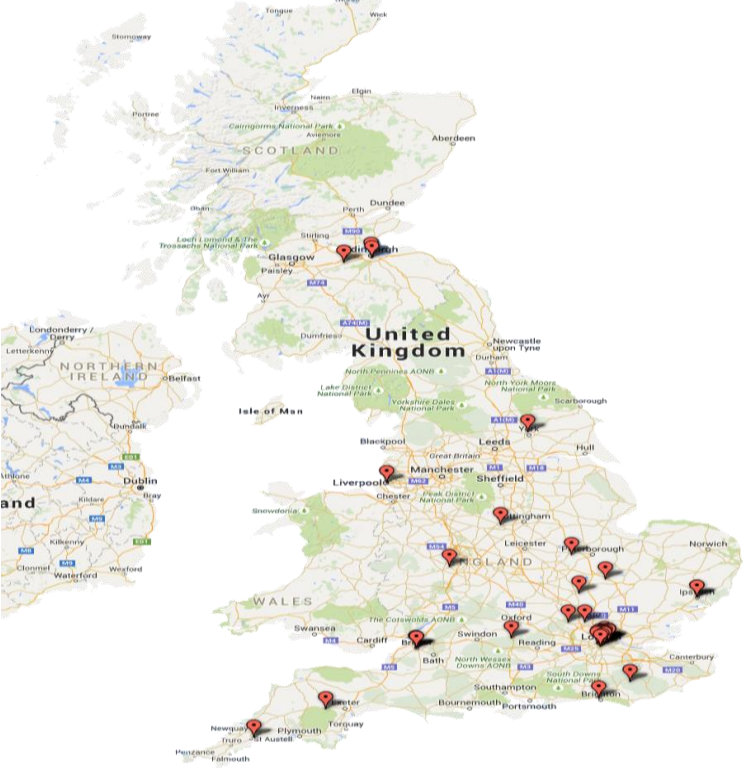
Tongue
Wick
Stornoway
Portree
Nairn
Elgin
Inverness
Cairngorms National Park
Aberdeen
SCOTLAND
Fort William
Oban
Perth
Dundee
Loch Lomond & The Trossachs National Park
Stirling
M90
Glasgow
Edinburgh
Paisley
M74
Ayr
A74(M)
Dumfries
United Kingdom
Newcastle upon Tyne
Londonderry / Derry
Letterkenny
NORTHERN IRELAND
Belfast
Durham
North Pennines AONB
Middlesbrough
Lake District National Park
North York Moors National Park
Scarborough
Yorkshire Dales National Park
Isle of Man
A1(M)
York
Blackpool
Leeds
Hull
Dundalk
Great Britain
Liverpool
Manchester
M1
M18
M62
Sheffield
M4
M5
Athlone
Dublin
Chester
Peak District National Park
Kildare
Bray
Snowdonia
Nottingham
land
M9
Leicester
Norwich
Kilkenny
M8
Peterborough
M54
Clonmel
M9
Wexford
ENGLAND
Waterford
E01
WALES
M11
Ipswich
M5
M40
The Cotswolds AONB
Oxford
Swansea
M4
Cardiff
Bristol
Swindon
Reading
London
Bath
North Wessex Downs AONB
M25
Canterbury
M20
South Downs National Park
Southampton
Brighton
Exeter
Bournemouth
Portsmouth
Torquay
Newquay
Plymouth
St Austell
Truro
Penzance
Falmouth